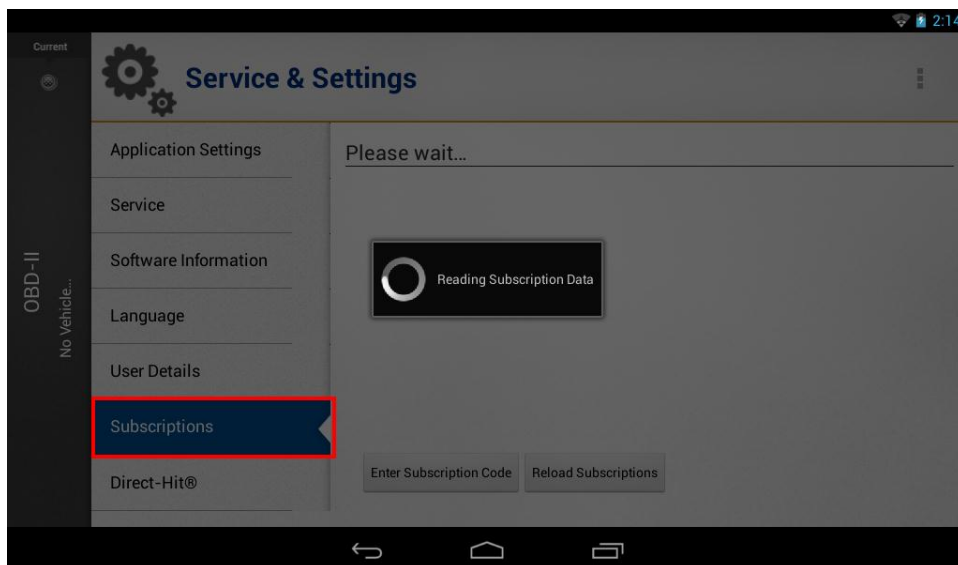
2:14

Current

OBD-II
No Vehicle...

Service & Settings

Application Settings

Service

Software Information

Language

User Details

Subscriptions

Direct-Hit®

Please wait...

Reading Subscription Data

Enter Subscription Code

Reload Subscriptions